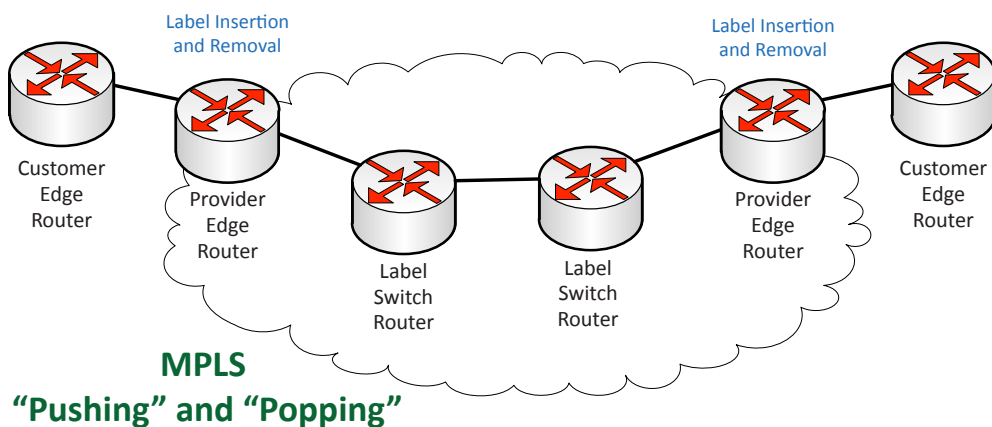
Label Insertion and Removal

Label Insertion and Removal

Customer Edge Router

Provider Edge Router

Label Switch Router

Label Switch Router

Provider Edge Router

Customer Edge Router

MPLS
“Pushing” and “Popping”